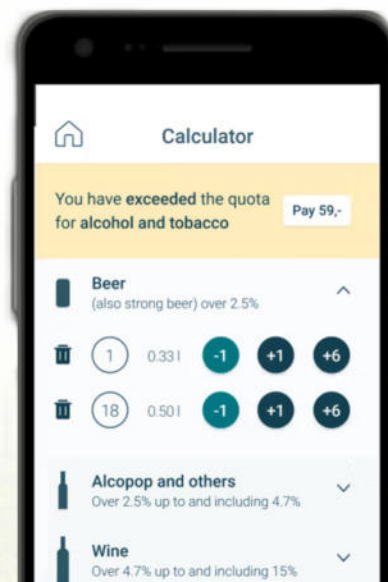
Calculator

You have exceeded the quota for alcohol and tobacco

Pay 59,-

Beer
(also strong beer) over 2.5%

1 0.33 l -1 +1 +6

18 0.50 l -1 +1 +6

Alcopop and others
Over 2.5% up to and including 4.7%

Wine
Over 4.7% up to and including 15%